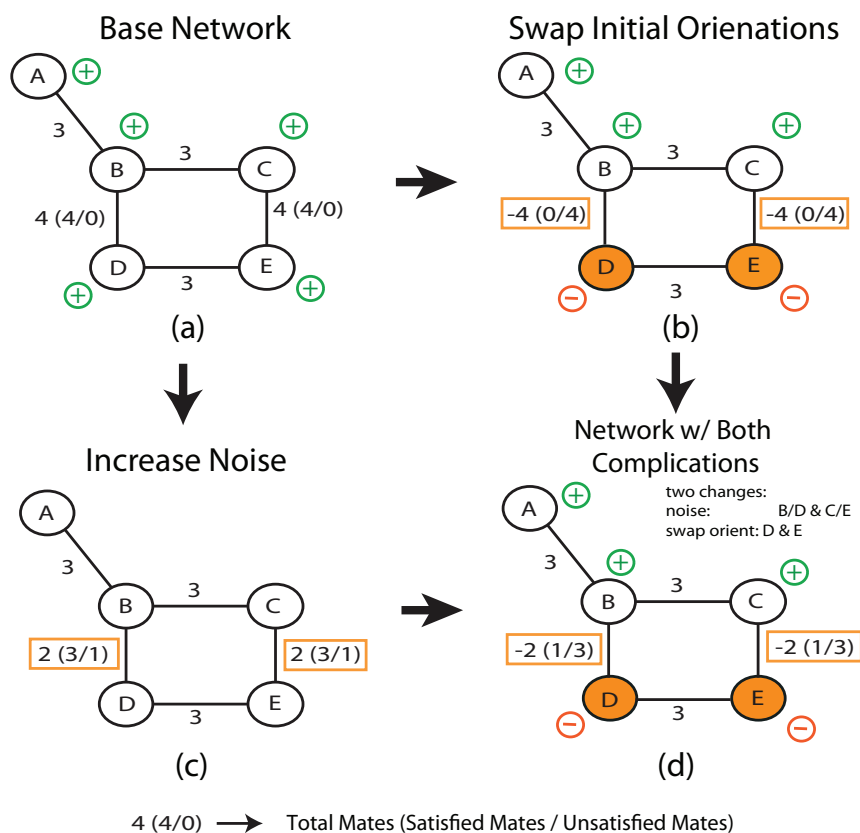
Base Network

A $+$
3
B $+$
3
C $+$
4 (4/0)
4 (4/0)
D $+$
3
E $+$

(a)

Swap Initial Orienations

A $+$
3
B $+$
3
C $+$
-4 (0/4)
-4 (0/4)
D $-$
3
E $-$

(b)

Increase Noise

A
3
B
3
C
2 (3/1)
2 (3/1)
D
3
E

(c)

Network w/ Both Complications

two changes:
noise: B/D & C/E
swap orient: D & E

A $+$
3
B $+$
3
C $+$
-2 (1/3)
-2 (1/3)
D $-$
3
E $-$

(d)

4 (4/0) Total Mates (Satisfied Mates / Unsatisfied Mates)